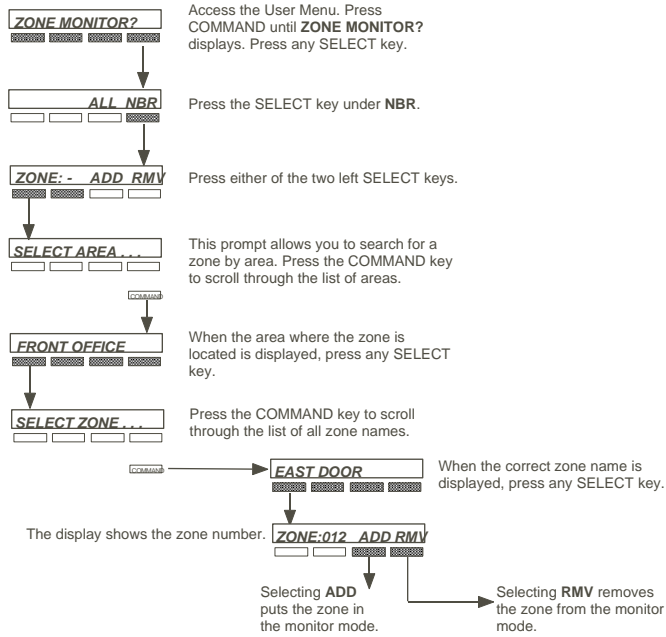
ZONE MONITOR?

Access the User Menu. Press COMMAND until **ZONE MONITOR?** displays. Press any SELECT key.

ALL NBR

Press the SELECT key under **NBR**.

ZONE: - ADD RMV

Press either of the two left SELECT keys.

SELECT AREA . . .

This prompt allows you to search for a zone by area. Press the COMMAND key to scroll through the list of areas.

COMMAND

FRONT OFFICE

When the area where the zone is located is displayed, press any SELECT key.

SELECT ZONE . . .

Press the COMMAND key to scroll through the list of all zone names.

COMMAND

EAST DOOR

When the correct zone name is displayed, press any SELECT key.

The display shows the zone number.

ZONE:012 ADD RMV

Selecting **ADD** puts the zone in the monitor mode.

Selecting **RMV** removes the zone from the monitor mode.